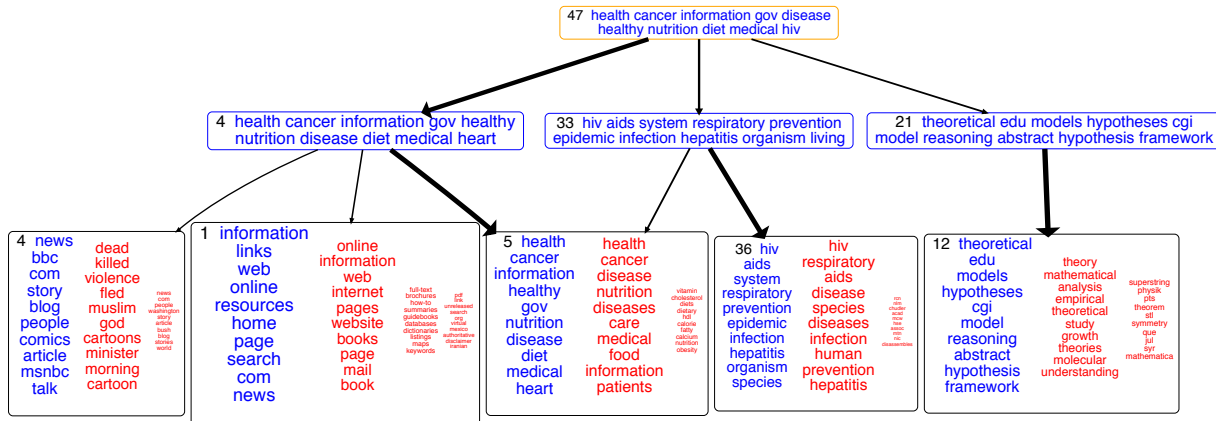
47 health cancer information gov disease healthy nutrition diet medical hiv

4 health cancer information gov healthy nutrition disease diet medical heart

33 hiv aids system respiratory prevention epidemic infection hepatitis organism living

21 theoretical edu models hypotheses cgi model reasoning abstract hypothesis framework

4 news bbc com story blog people comics article msnbc talk

dead killed violence fled muslim god cartoons minister morning cartoon

news com people washington story article bush blog stories world

1 information links web online resources home page search com news

online information web internet pages website books page mail book

full-text brochures how-to summaries guidebooks databases dictionaries listings maps keywords

pdf line unreleased search org virtual mexico authoritative disclaimer iranian

5 health cancer information healthy gov nutrition disease diet medical heart

health cancer disease nutrition diseases care medical food information patients

vitamin cholesterol diets dietary hdl calorie fatty calcium nutrition obesity

36 hiv aids system respiratory prevention epidemic infection hepatitis organism species

hiv respiratory aids disease species diseases infection human prevention hepatitis

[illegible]

12 theoretical edu models hypotheses cgi model reasoning abstract hypothesis framework

theory mathematical analysis empirical theoretical study growth theories molecular understanding

superstring physik pts theorem stl symmetry que jul syr mathematica